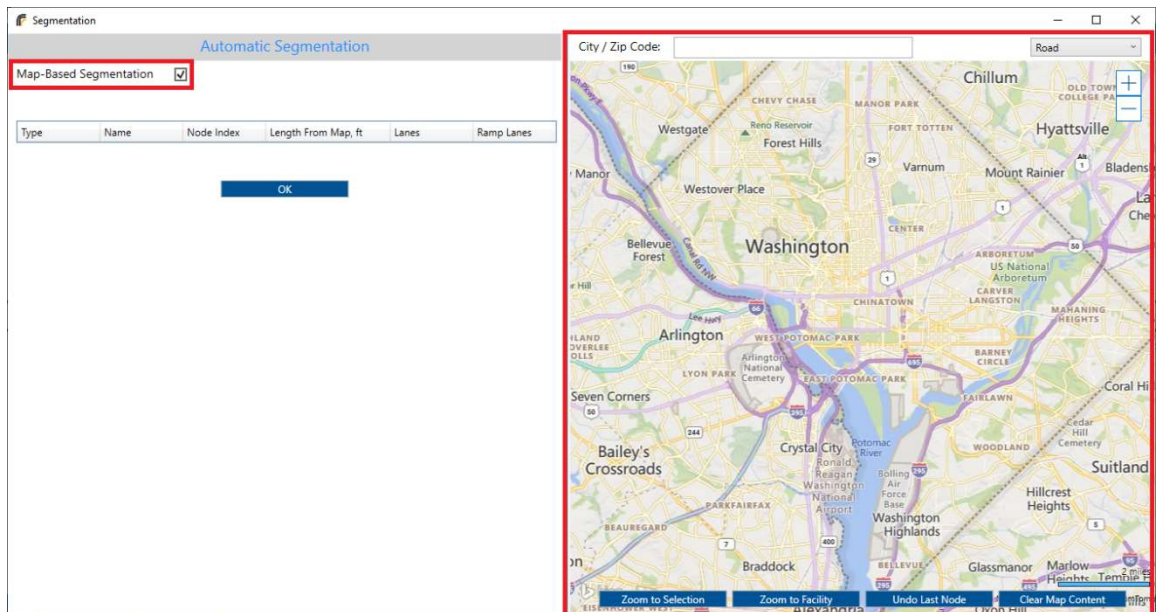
Segmentation

Automatic Segmentation

Map-Based Segmentation ☑

| Type | Name | Node Index | Length From Map, ft | Lanes | Ramp Lanes |
|---|---|---|---|---|---|

OK

City / Zip Code:

Road

Chillum
Old Town College Park
Chevy Chase
Manor Park
Westgate
Reno Reservoir
Fort Totten
Hyattsville
Forest Hills
Varnum
Manor
Mount Rainier
Bladens
Westover Place
Center
Bellevue Forest
Washington
Arboretum
US National Arboretum
Carver Langston
Chinatown
Mahaning Heights
Lee Hwy
Arlington
West Potomac Park
Arlington National Cemetery
Barney Circle
Lyon Park
East Potomac Park
Coral Hi
Seven Corners
Fairlawn
Coral Hill Cemetery
Bailey's Crossroads
Crystal City
Potomac River
Ronald Reagan Washington National Airport
Woodland
Suitland
Bolling Air Force Base
Hillcrest Heights
Parkfairfax
Washington Highlands
Beauregard
Braddock
Glassmanor
Marlow Heights
Temple H

Zoom to Selection
Zoom to Facility
Undo Last Node
Clear Map Content